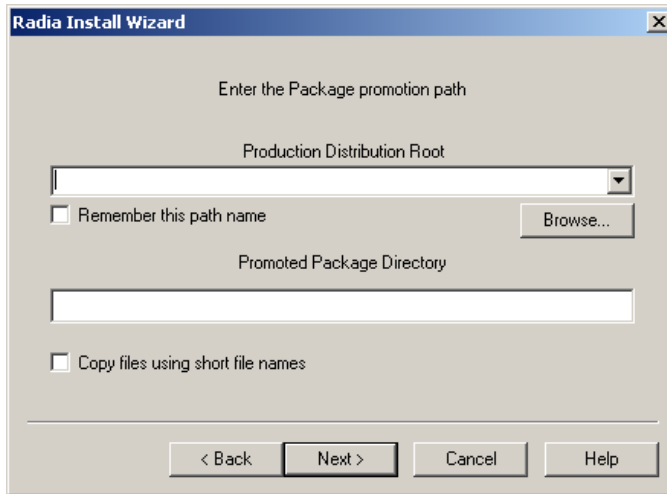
Radia Install Wizard

Enter the Package promotion path

Production Distribution Root

Remember this path name

Browse...

Promoted Package Directory

Copy files using short file names

< Back

Next >

Cancel

Help